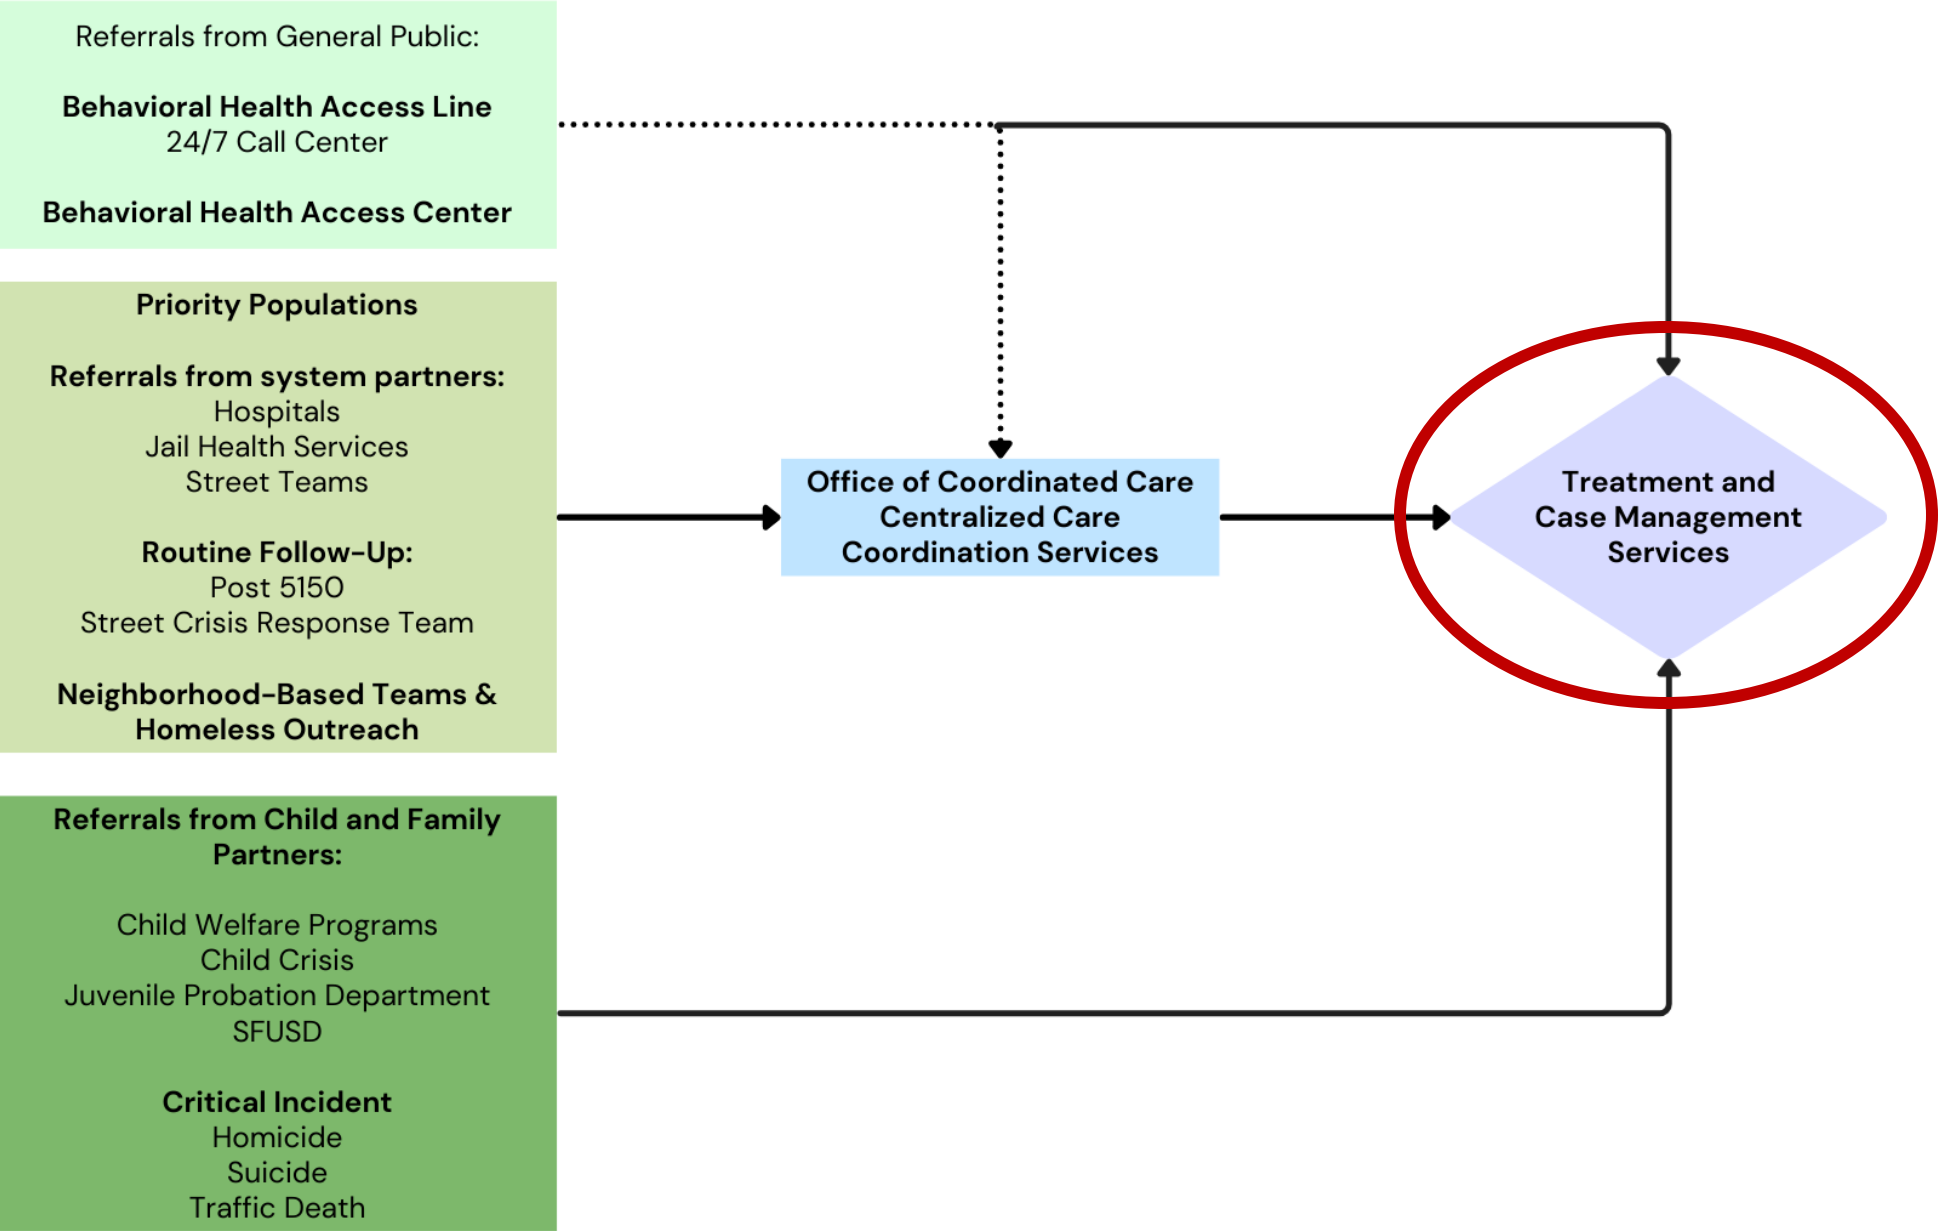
Referrals from General Public:

Behavioral Health Access Line
24/7 Call Center

Behavioral Health Access Center

Priority Populations

Referrals from system partners:
Hospitals
Jail Health Services
Street Teams

Routine Follow-Up:
Post 5150
Street Crisis Response Team

Neighborhood-Based Teams & Homeless Outreach

Referrals from Child and Family Partners:

Child Welfare Programs
Child Crisis
Juvenile Probation Department
SFUSD

Critical Incident
Homicide
Suicide
Traffic Death

Office of Coordinated Care
Centralized Care
Coordination Services

Treatment and
Case Management
Services